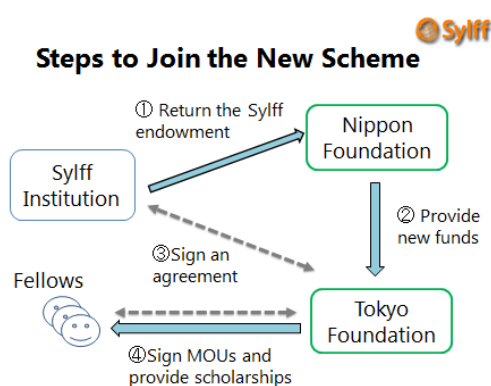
Sylff

Steps to Join the New Scheme

① Return the Sylff endowment

Nippon Foundation

Sylff Institution

② Provide new funds

③Sign an agreement

Fellows

Tokyo Foundation

④Sign MOUs and provide scholarships